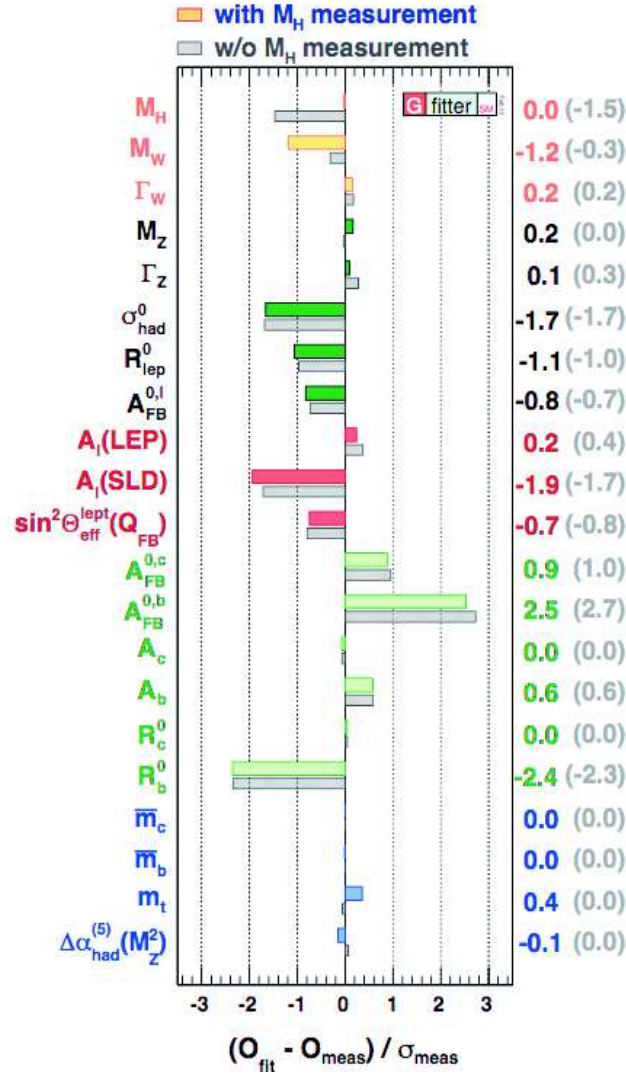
with $M_H$ measurement
w/o $M_H$ measurement

G fitter SM

$M_H$ 0.0 (-1.5)
$M_W$ -1.2 (-0.3)
$\Gamma_W$ 0.2 (0.2)
$M_Z$ 0.2 (0.0)
$\Gamma_Z$ 0.1 (0.3)
$\sigma^0_{had}$ -1.7 (-1.7)
$R^0_{lep}$ -1.1 (-1.0)
$A^{0,l}_{FB}$ -0.8 (-0.7)
$A_l$(LEP) 0.2 (0.4)
$A_l$(SLD) -1.9 (-1.7)
$\sin^2\Theta^{lept}_{eff}(Q_{FB})$ -0.7 (-0.8)
$A^{0,c}_{FB}$ 0.9 (1.0)
$A^{0,b}_{FB}$ 2.5 (2.7)
$A_c$ 0.0 (0.0)
$A_b$ 0.6 (0.6)
$R^0_c$ 0.0 (0.0)
$R^0_b$ -2.4 (-2.3)
$\overline{m}_c$ 0.0 (0.0)
$\overline{m}_b$ 0.0 (0.0)
$m_t$ 0.4 (0.0)
$\Delta\alpha^{(5)}_{had}(M^2_Z)$ -0.1 (0.0)

-3 -2 -1 0 1 2 3

$(O_{fit} - O_{meas}) / \sigma_{meas}$